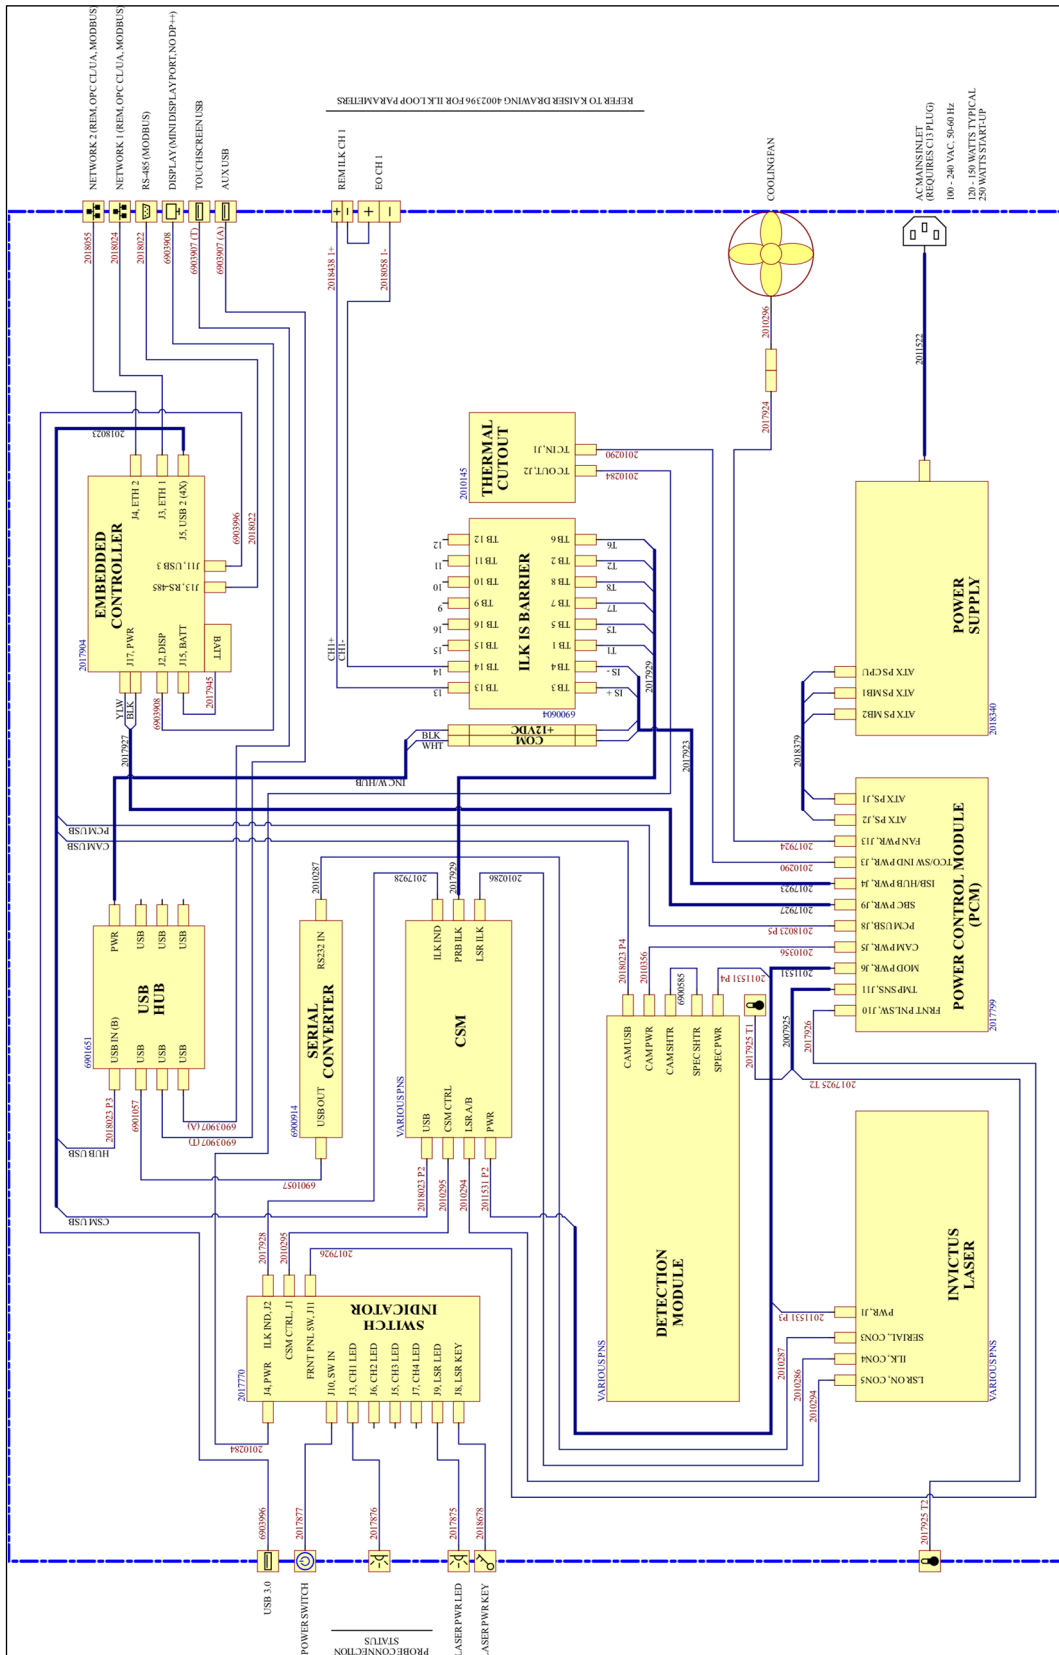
NETWORK 2 (REM, OPC CLUA, MODBUS)
NETWORK 1 (REM, OPC CLUA, MODBUS)
RS-485 (MODBUS)
DISPLAY (MINIDISPLAYPORT, NO DP++)
TOUCHSCREEN USB
AUX USB
REFER TO KAISER DRAWING 4002396 FOR ILK LOOP PARAMETERS
REM ILK CH 1
EO CH 1
COOLING FAN
AC MAINS INLET (REQUIRES C13 PLUG)
100 - 240 VAC, 50-60 Hz
120 - 150 WATTS TYPICAL
250 WATTS START-UP

2018055
2018024
2018022
6903908
6903907 (T)
6903907 (A)
2018438 1+
2018058 1-
2010296
2017924
2011522

EMBEDDED CONTROLLER
2018023
J4, ETH 2
J3, ETH 1
J5, USB 2 (4X)
J11, USB 3
J13, RS-485
J17, PWR
J2, DISP
J15, BATT
BATT
2017904
6903996
2018022
2017945
6903908
YLW
BLK
2017927

THERMAL CUTOUT
2010145
TC IN, J1
TC OUT, J2
2010290
2010284

ILK IS BARRIER
TB 12
TB 11
TB 10
TB 9
TB 16
TB 15
TB 14
TB 13
TB 6
TB 2
TB 8
TB 7
TB 5
TB 1
TB 4
TB 3
I2
I1
I0
I9
I6
I5
I4
I3
T6
T2
T8
T7
T5
T1
IS -
IS +
CH1+
CH1-
6900069
2017929
+12VDC
COM
BLK
WHT
2017923
INC W/HUB

POWER SUPPLY
ATX PS CPU
ATX PS MB1
ATX PS MB2
2018340
2018379

POWER CONTROL MODULE (PCM)
ATX PS, J1
ATX PS, J2
FAN PWR, J13
TCO/S/W IND PWR, J3
ISB/HUB PWR, J4
SBC PWR, J9
PCM USB, J8
CAM PWR, J5
MOD PWR, J6
TMP SNS, J11
FRNT PNL SW, J10
2017799
2017924
2010290
2017923
2017927
2018023 P5
2010356
2011531
2007925
2017926
2017925 T2

PCM USB
CAM USB

USB HUB
PWR
USB
USB
USB
USB IN (B)
USB
USB
USB
6901651
2018023 P3
6901057
6903907 (A)
6903907 (T)
HUB USB

SERIAL CONVERTER
RS232 IN
USB OUT
2010287
6900914
2501069

CSM
ILK IND
PRB ILK
LSR ILK
USB
CSM CTRL
LSR A/B
PWR
2017928
2017929
2010286
VARIOUS PNS
2018023 P2
2010295
2010294
2011531 P2

DETECTION MODULE
CAM USB
CAM PWR
CAM SHTR
SPEC SHTR
SPEC PWR
2018023 P4
2010356
6900585
2011531 P4
2017925 T1
VARIOUS PNS

INVICTUS LASER
PWR, J1
SERIAL, CON3
ILK, CON4
LSR ON, CON5
2011531 P3
2010287
2010286
2010294
VARIOUS PNS

CSM USB

INDICATOR SWITCH
J4, PWR
ILK IND, J2
CSM CTRL, J1
FRNT PNL SW, J11
J10, SW IN
J3, CH1 LED
J6, CH2 LED
J5, CH3 LED
J7, CH4 LED
J9, LSR LED
J8, LSR KEY
2017770
2017928
2010295
2017926
2010284

6903996
2017877
2017876
2017875
2018678
2017925 T2
USB 3.0
POWER SWITCH
PROBE CONNECTION STATUS
LASER PWR LED
LASER PWR KEY